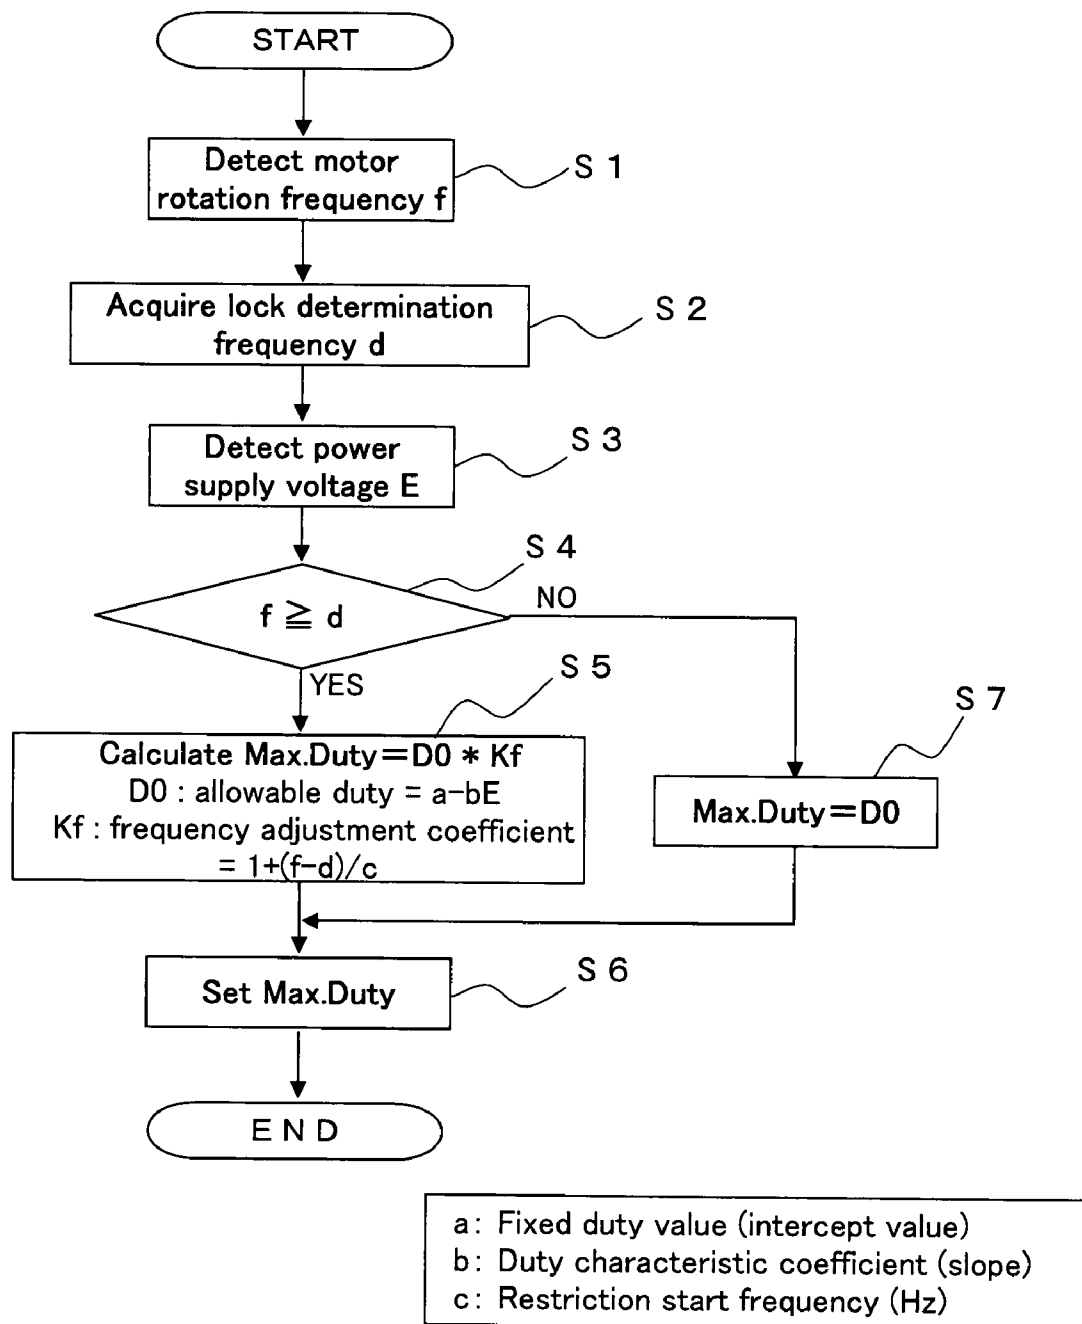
START

Detect motor rotation frequency f

S 1

Acquire lock determination frequency d

S 2

Detect power supply voltage E

S 3

S 4

$f \geqq d$

NO

YES

S 5

Calculate Max.Duty＝D0 ∗ Kf
D0 : allowable duty = a−bE
Kf : frequency adjustment coefficient
= 1+(f−d)/c

S 7

Max.Duty＝D0

Set Max.Duty

S 6

END

a: Fixed duty value (intercept value)
b: Duty characteristic coefficient (slope)
c: Restriction start frequency (Hz)